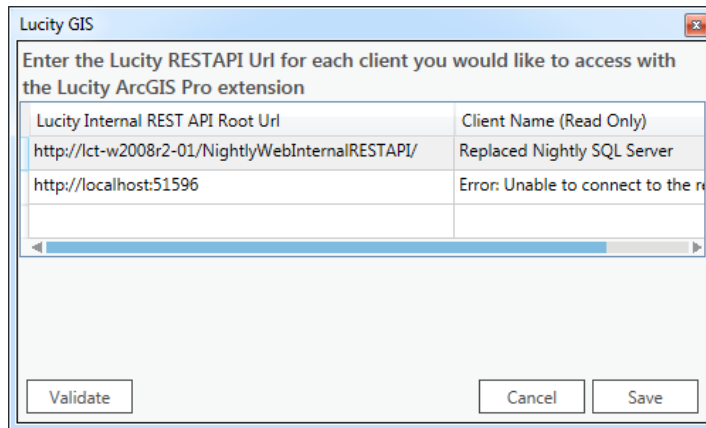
Lucity GIS

Enter the Lucity RESTAPI Url for each client you would like to access with the Lucity ArcGIS Pro extension

| Lucity Internal REST API Root Url | Client Name (Read Only) |
|---|---|
| http://lct-w2008r2-01/NightlyWebInternalRESTAPI/ | Replaced Nightly SQL Server |
| http://localhost:51596 | Error: Unable to connect to the r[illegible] |
| | |

Validate

Cancel

Save